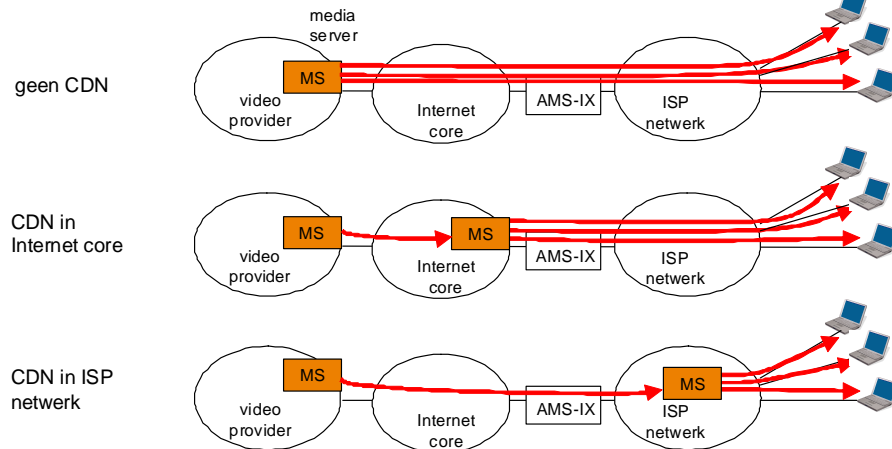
media server

geen CDN

MS

video provider

Internet core

AMS-IX

ISP netwerk

CDN in Internet core

MS

video provider

MS

Internet core

AMS-IX

ISP netwerk

CDN in ISP netwerk

MS

video provider

Internet core

AMS-IX

MS

ISP netwerk